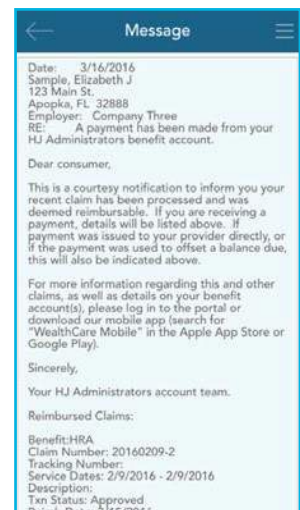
Message

Date: 3/16/2016
Sample, Elizabeth J
123 Main St.
Apopka, FL 32888
Employer: Company Three
RE: A payment has been made from your HJ Administrators benefit account.

Dear consumer,

This is a courtesy notification to inform you your recent claim has been processed and was deemed reimbursable. If you are receiving a payment, details will be listed above. If payment was issued to your provider directly, or if the payment was used to offset a balance due, this will also be indicated above.

For more information regarding this and other claims, as well as details on your benefit account(s), please log in to the portal or download our mobile app (search for "WealthCare Mobile" in the Apple App Store or Google Play).

Sincerely,

Your HJ Administrators account team.

Reimbursed Claims:

Benefit:HRA
Claim Number: 20160209-2
Tracking Number:
Service Dates: 2/9/2016 - 2/9/2016
Description:
Txn Status: Approved
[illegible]